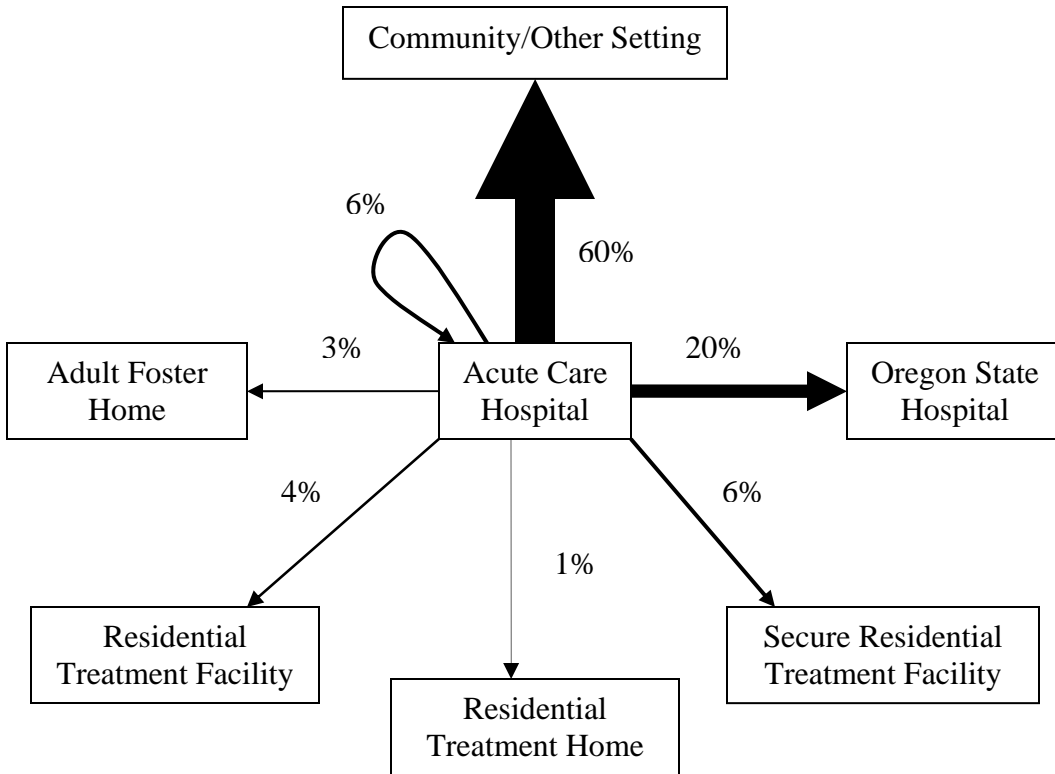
Community/Other Setting

6%

60%

3%

Adult Foster Home

Acute Care Hospital

20%

Oregon State Hospital

4%

6%

1%

Residential Treatment Facility

Residential Treatment Home

Secure Residential Treatment Facility